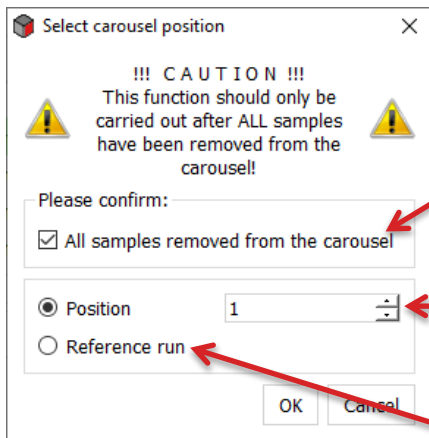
Select carousel position

X

!!! C A U T I O N !!!
This function should only be carried out after ALL samples have been removed from the carousel!

Please confirm:

All samples removed from the carousel

Position

1

Reference run

OK

Cancel